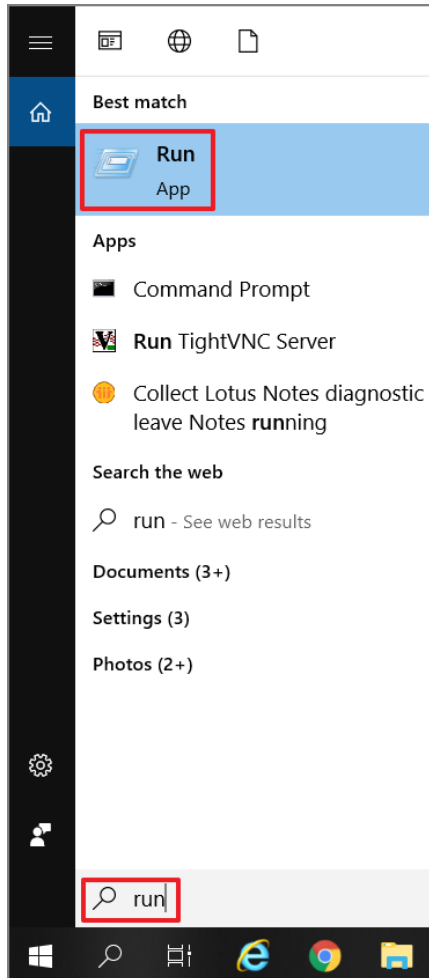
Best match

Run
App

Apps

Command Prompt

Run TightVNC Server

Collect Lotus Notes diagnostic
leave Notes running

Search the web

run - See web results

Documents (3+)

Settings (3)

Photos (2+)

run